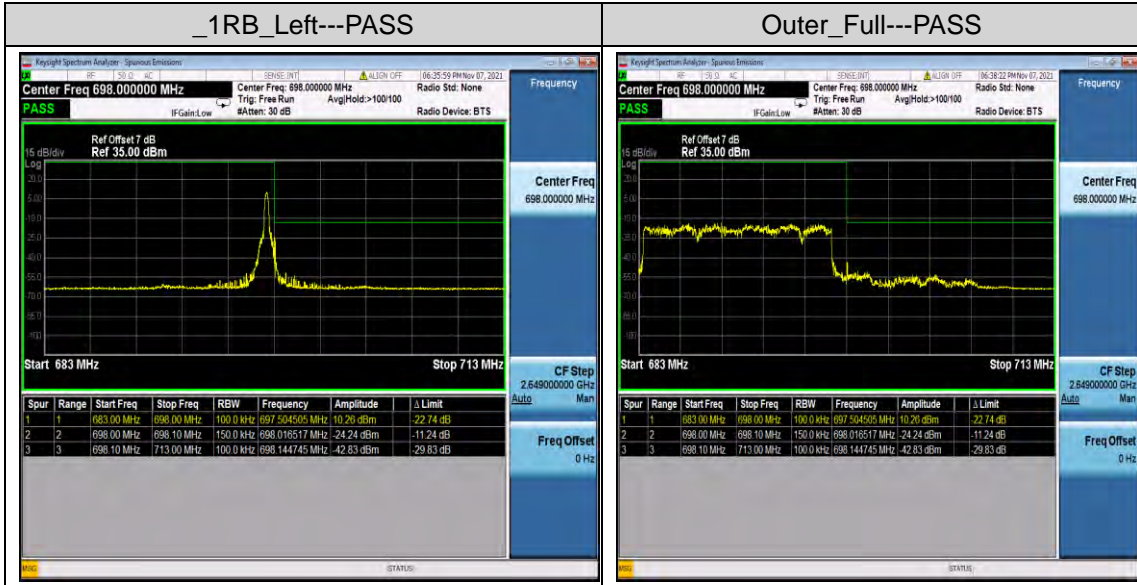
| _1RB_Left---PASS | Outer_Full---PASS |
|---|---|

Keysight Spectrum Analyzer - Spurious Emissions
RF 50 Ω AC SENSE:INT ALIGN OFF 06:35:59 PM Nov 07, 2021
Center Freq 698.000000 MHz
Center Freq: 698.000000 MHz
Trig: Free Run
#Atten: 30 dB
Avg|Hold:>100/100
Radio Std: None
Radio Device: BTS
PASS
IFGain:Low
Frequency
Ref Offset 7 dB
15 dB/div Ref 35.00 dBm
Log
20.0
5.00
-10.0
-25.0
-40.0
-55.0
-70.0
-85.0
-100
Start 683 MHz
Stop 713 MHz
Center Freq
698.000000 MHz
CF Step
2.649000000 GHz
Auto Man
Freq Offset
0 Hz

| Spur | Range | Start Freq | Stop Freq | RBW | Frequency | Amplitude | Δ Limit |
|---|---|---|---|---|---|---|---|
| 1 | 1 | 683.00 MHz | 698.00 MHz | 100.0 kHz | 697.504505 MHz | 10.26 dBm | -22.74 dB |
| 2 | 2 | 698.00 MHz | 698.10 MHz | 150.0 kHz | 698.016517 MHz | -24.24 dBm | -11.24 dB |
| 3 | 3 | 698.10 MHz | 713.00 MHz | 100.0 kHz | 698.144745 MHz | -42.83 dBm | -29.83 dB |

MSG STATUS

Keysight Spectrum Analyzer - Spurious Emissions
RF 50 Ω AC SENSE:INT ALIGN OFF 06:38:22 PM Nov 07, 2021
Center Freq 698.000000 MHz
Center Freq: 698.000000 MHz
Trig: Free Run
#Atten: 30 dB
Avg|Hold:>100/100
Radio Std: None
Radio Device: BTS
PASS
IFGain:Low
Frequency
Ref Offset 7 dB
15 dB/div Ref 35.00 dBm
Log
20.0
5.00
-10.0
-25.0
-40.0
-55.0
-70.0
-85.0
-100
Start 683 MHz
Stop 713 MHz
Center Freq
698.000000 MHz
CF Step
2.649000000 GHz
Auto Man
Freq Offset
0 Hz

| Spur | Range | Start Freq | Stop Freq | RBW | Frequency | Amplitude | Δ Limit |
|---|---|---|---|---|---|---|---|
| 1 | 1 | 683.00 MHz | 698.00 MHz | 100.0 kHz | 697.504505 MHz | 10.26 dBm | -22.74 dB |
| 2 | 2 | 698.00 MHz | 698.10 MHz | 150.0 kHz | 698.016517 MHz | -24.24 dBm | -11.24 dB |
| 3 | 3 | 698.10 MHz | 713.00 MHz | 100.0 kHz | 698.144745 MHz | -42.83 dBm | -29.83 dB |

MSG STATUS